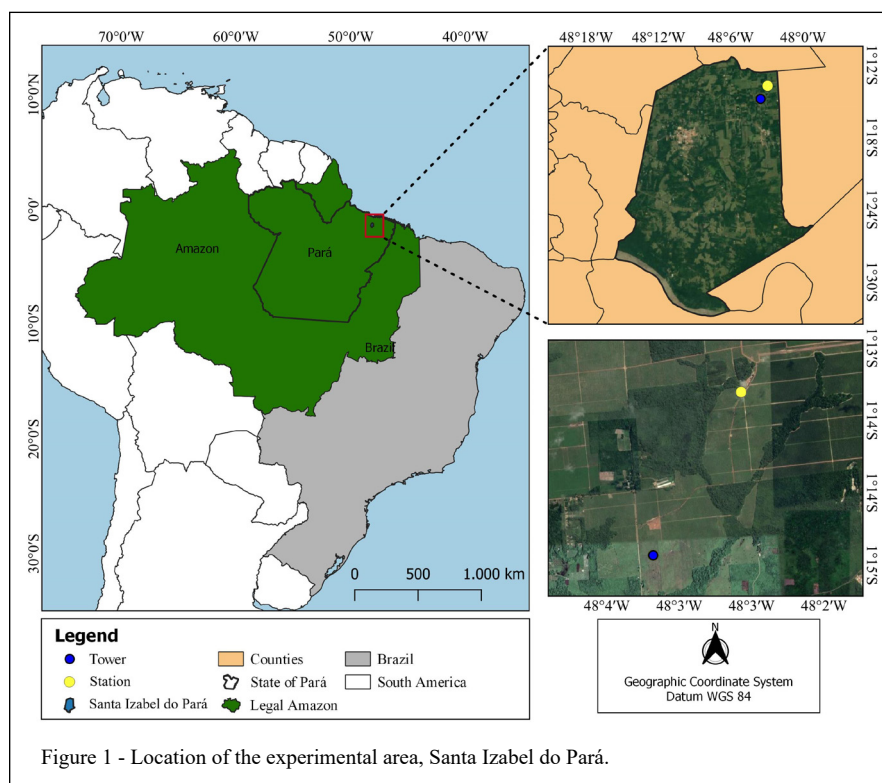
70°0'W 60°0'W 50°0'W 40°0'W

10°0'N

0°0'

10°0'S

20°0'S

30°0'S

Amazon

Pará

Brazil

0 500 1.000 km

48°18'W 48°12'W 48°6'W 48°0'W

1°12'S

1°18'S

1°24'S

1°30'S

1°13'S

1°14'S

1°14'S

1°15'S

48°4'W 48°3'W 48°3'W 48°2'W

Legend

Tower

Station

Santa Izabel do Pará

Counties

State of Pará

Legal Amazon

Brazil

South America

N

Geographic Coordinate System
Datum WGS 84

Figure 1 - Location of the experimental area, Santa Izabel do Pará.